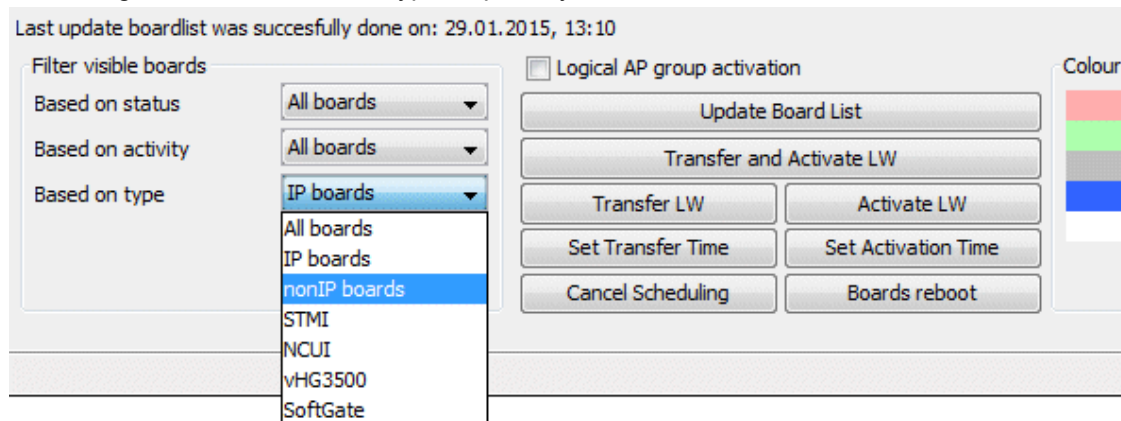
Last update boardlist was succesfully done on: 29.01.2015, 13:10

Filter visible boards

Based on status All boards

Based on activity All boards

Based on type IP boards

All boards
IP boards
nonIP boards
STMI
NCUI
vHG3500
SoftGate

Logical AP group activation

Update Board List

Transfer and Activate LW

Transfer LW

Activate LW

Set Transfer Time

Set Activation Time

Cancel Scheduling

Boards reboot

Colour